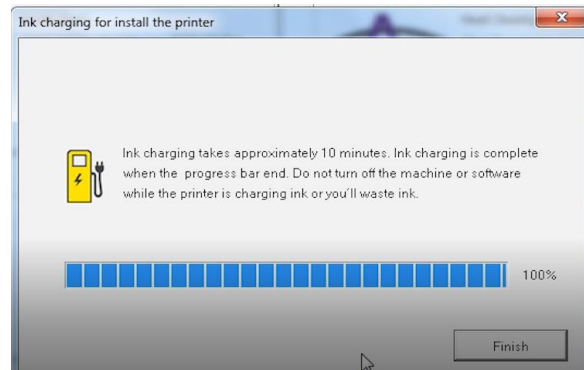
Ink charging for install the printer

Ink charging takes approximately 10 minutes. Ink charging is complete when the progress bar end. Do not turn off the machine or software while the printer is charging ink or you'll waste ink.

100%

Finish